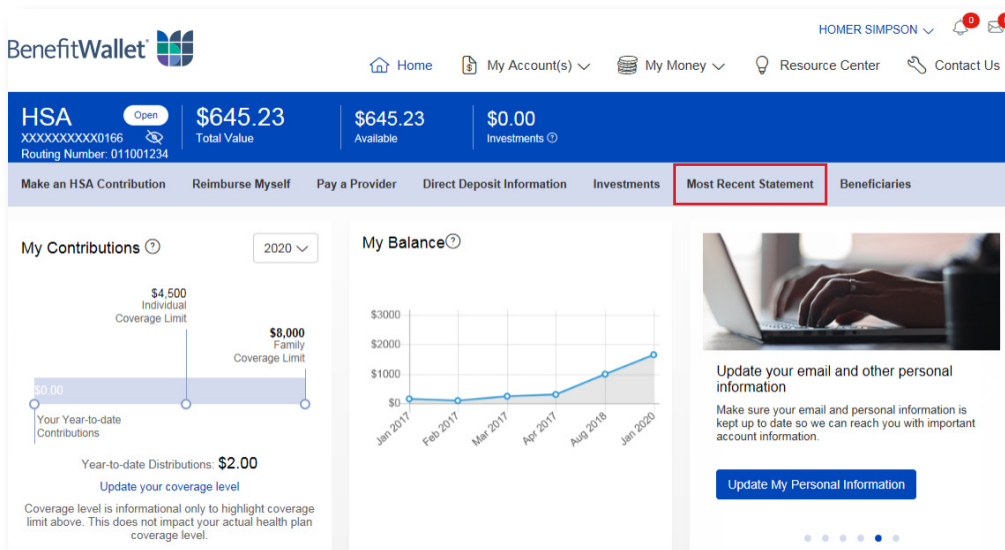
BenefitWallet

HOMER SIMPSON 0

Home My Account(s) My Money Resource Center Contact Us

HSA Open
XXXXXXXXXX0166
Routing Number: 011001234

$645.23
Total Value

$645.23
Available

$0.00
Investments

Make an HSA Contribution | Reimburse Myself | Pay a Provider | Direct Deposit Information | Investments | Most Recent Statement | Beneficiaries

My Contributions

2020

$4,500
Individual Coverage Limit

$8,000
Family Coverage Limit

$0.00

Your Year-to-date Contributions

Year-to-date Distributions: $2.00

Update your coverage level

Coverage level is informational only to highlight coverage limit above. This does not impact your actual health plan coverage level.

My Balance

$3000
$2000
$1000
$0

Jan 2017
Feb 2017
Mar 2017
Apr 2017
Aug 2018
Jan 2020

Update your email and other personal information

Make sure your email and personal information is kept up to date so we can reach you with important account information.

Update My Personal Information